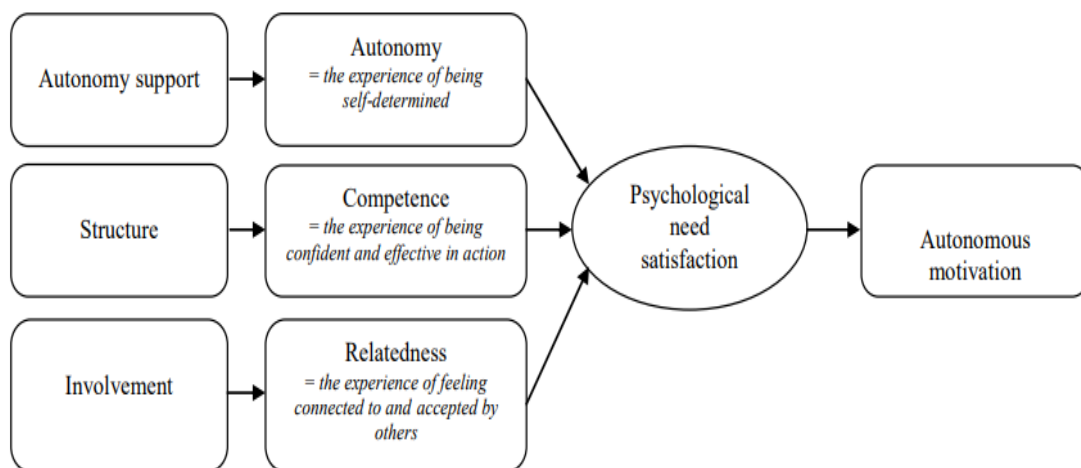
Autonomy support

Autonomy
= the experience of being self-determined

Structure

Competence
= the experience of being confident and effective in action

Involvement

Relatedness
= the experience of feeling connected to and accepted by others

Psychological need satisfaction

Autonomous motivation